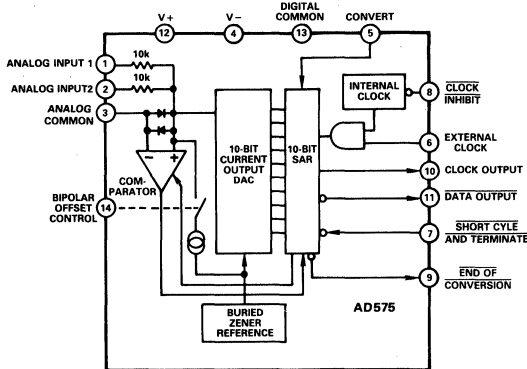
V+
12
V−
4
DIGITAL COMMON
13
CONVERT
5

ANALOG INPUT 1
1
10k
ANALOG INPUT2
2
10k
ANALOG COMMON
3

−
+
COM-PARATOR

BIPOLAR OFFSET CONTROL
14

10-BIT CURRENT OUTPUT DAC

10-BIT SAR

INTERNAL CLOCK

8
$\overline{\text{CLOCK}}$
$\overline{\text{INHIBIT}}$

6
EXTERNAL CLOCK

10
CLOCK OUTPUT

11
$\overline{\text{DATA OUTPUT}}$

7
$\overline{\text{SHORT CYLE}}$
$\overline{\text{AND TERMINATE}}$

9
$\overline{\text{END OF}}$
$\overline{\text{CONVERSION}}$

BURIED ZENER REFERENCE

AD575